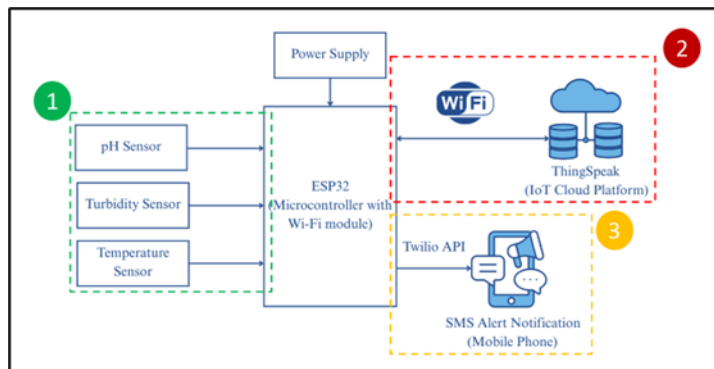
Power Supply

1

pH Sensor

Turbidity Sensor

Temperature Sensor

ESP32 (Microcontroller with Wi-Fi module)

2

WiFi

ThingSpeak (IoT Cloud Platform)

3

Twilio API

SMS Alert Notification (Mobile Phone)